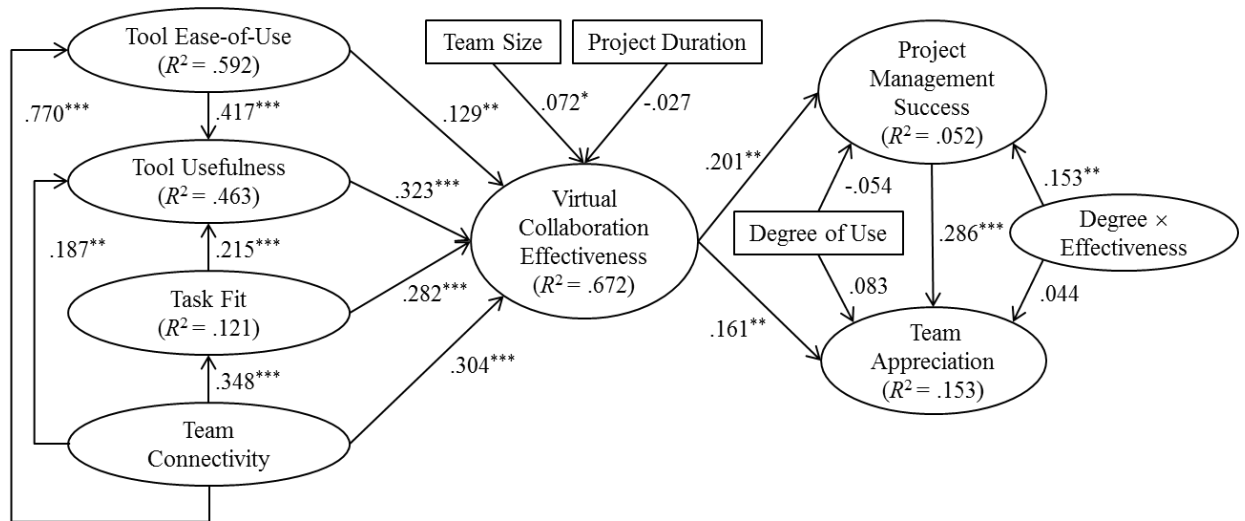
Tool Ease-of-Use
($R^2$ = .592)

Team Size

Project Duration

Project Management Success
($R^2$ = .052)

.770***

.417***

.129**

.072*

-.027

Tool Usefulness
($R^2$ = .463)

.323***

.201**

-.054

.153**

Virtual Collaboration Effectiveness
($R^2$ = .672)

Degree of Use

.286***

Degree × Effectiveness

.187**

.215***

Task Fit
($R^2$ = .121)

.282***

.083

.044

.161**

Team Appreciation
($R^2$ = .153)

.348***

.304***

Team Connectivity